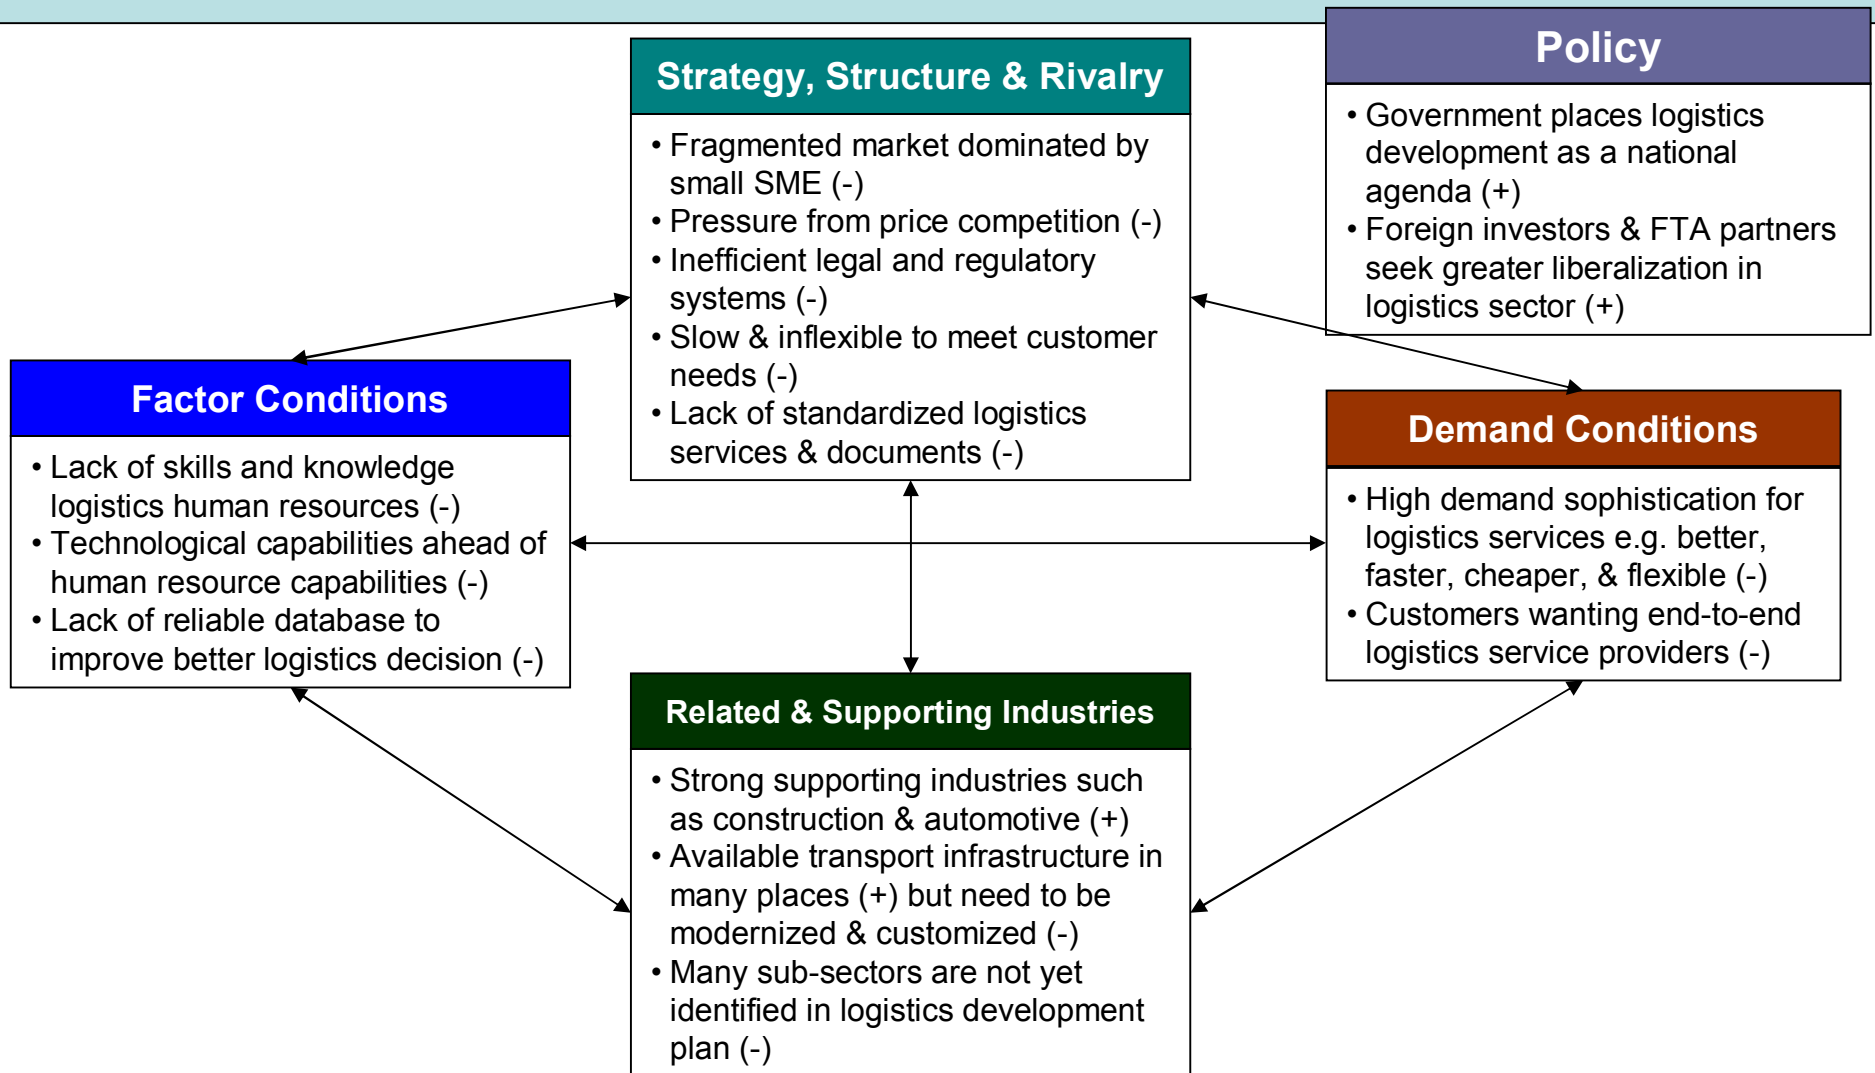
Strategy, Structure & Rivalry

• Fragmented market dominated by small SME (-)
• Pressure from price competition (-)
• Inefficient legal and regulatory systems (-)
• Slow & inflexible to meet customer needs (-)
• Lack of standardized logistics services & documents (-)

Policy

• Government places logistics development as a national agenda (+)
• Foreign investors & FTA partners seek greater liberalization in logistics sector (+)

Factor Conditions

• Lack of skills and knowledge logistics human resources (-)
• Technological capabilities ahead of human resource capabilities (-)
• Lack of reliable database to improve better logistics decision (-)

Demand Conditions

• High demand sophistication for logistics services e.g. better, faster, cheaper, & flexible (-)
• Customers wanting end-to-end logistics service providers (-)

Related & Supporting Industries

• Strong supporting industries such as construction & automotive (+)
• Available transport infrastructure in many places (+) but need to be modernized & customized (-)
• Many sub-sectors are not yet identified in logistics development plan (-)